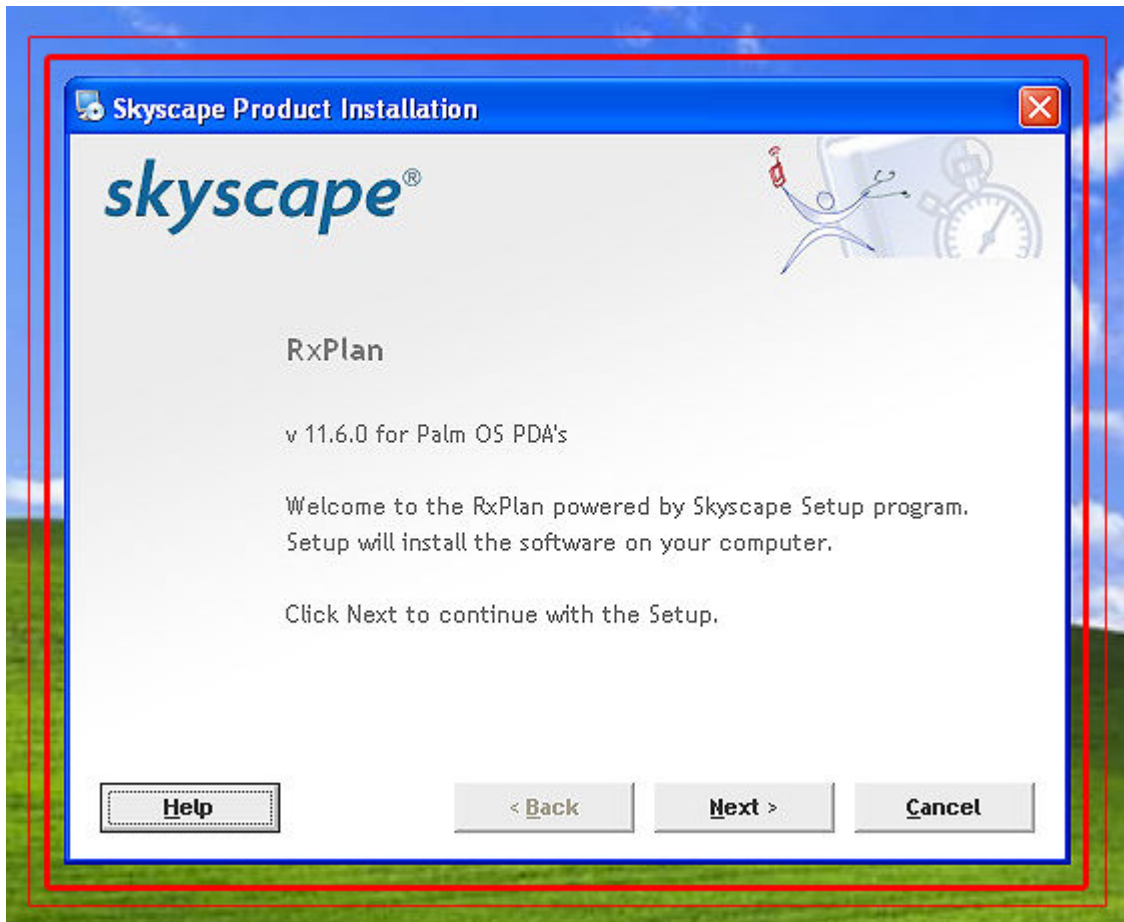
Skyscape Product Installation

skyscape®

RxPlan

v 11.6.0 for Palm OS PDA's

Welcome to the RxPlan powered by Skyscape Setup program. Setup will install the software on your computer.

Click Next to continue with the Setup.

Help

< Back

Next >

Cancel